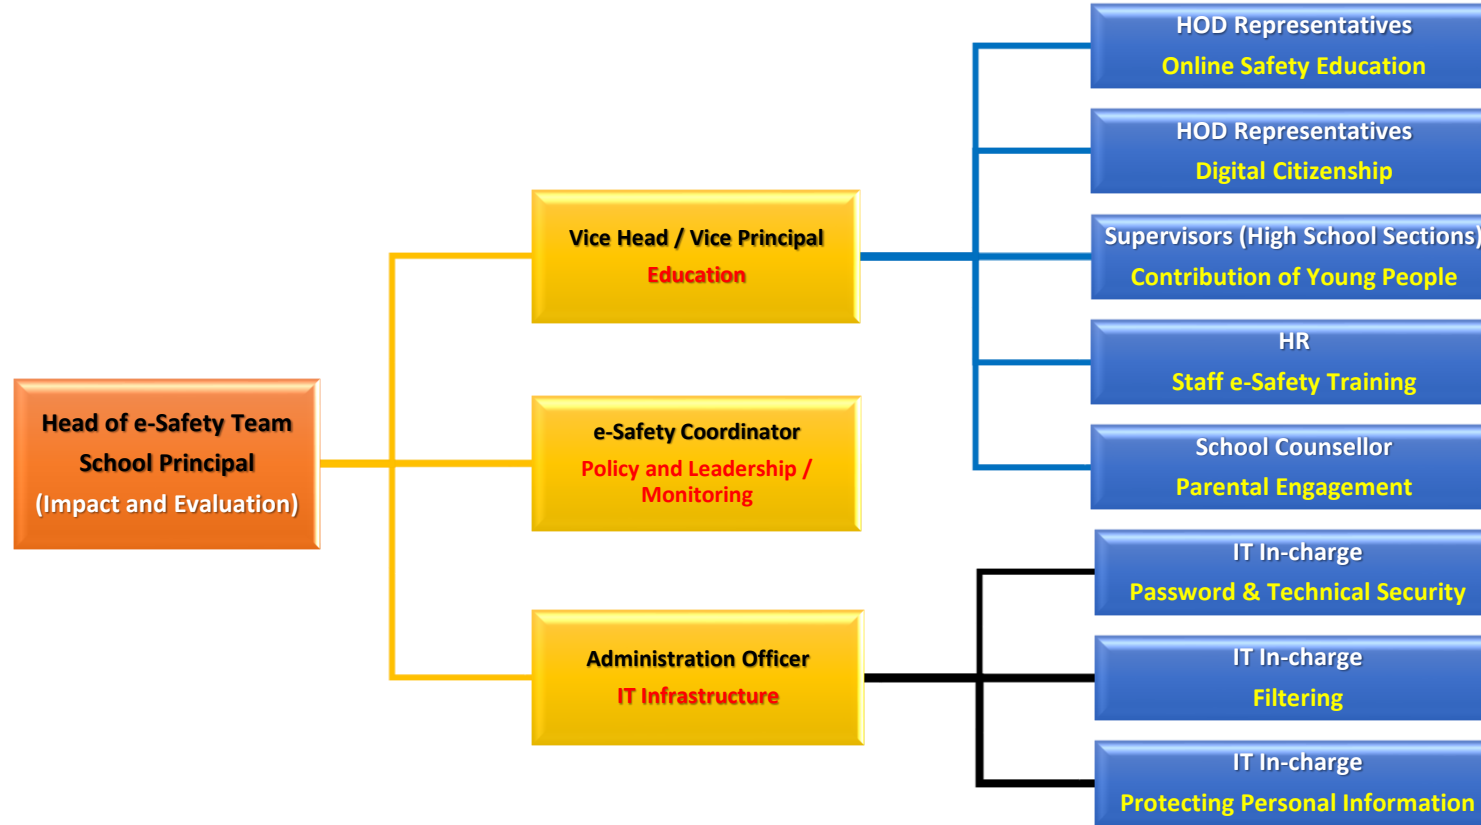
Head of e-Safety Team
School Principal
(Impact and Evaluation)

Vice Head / Vice Principal
Education

e-Safety Coordinator
Policy and Leadership / Monitoring

Administration Officer
IT Infrastructure

HOD Representatives
Online Safety Education

HOD Representatives
Digital Citizenship

Supervisors (High School Sections)
Contribution of Young People

HR
Staff e-Safety Training

School Counsellor
Parental Engagement

IT In-charge
Password & Technical Security

IT In-charge
Filtering

IT In-charge
Protecting Personal Information